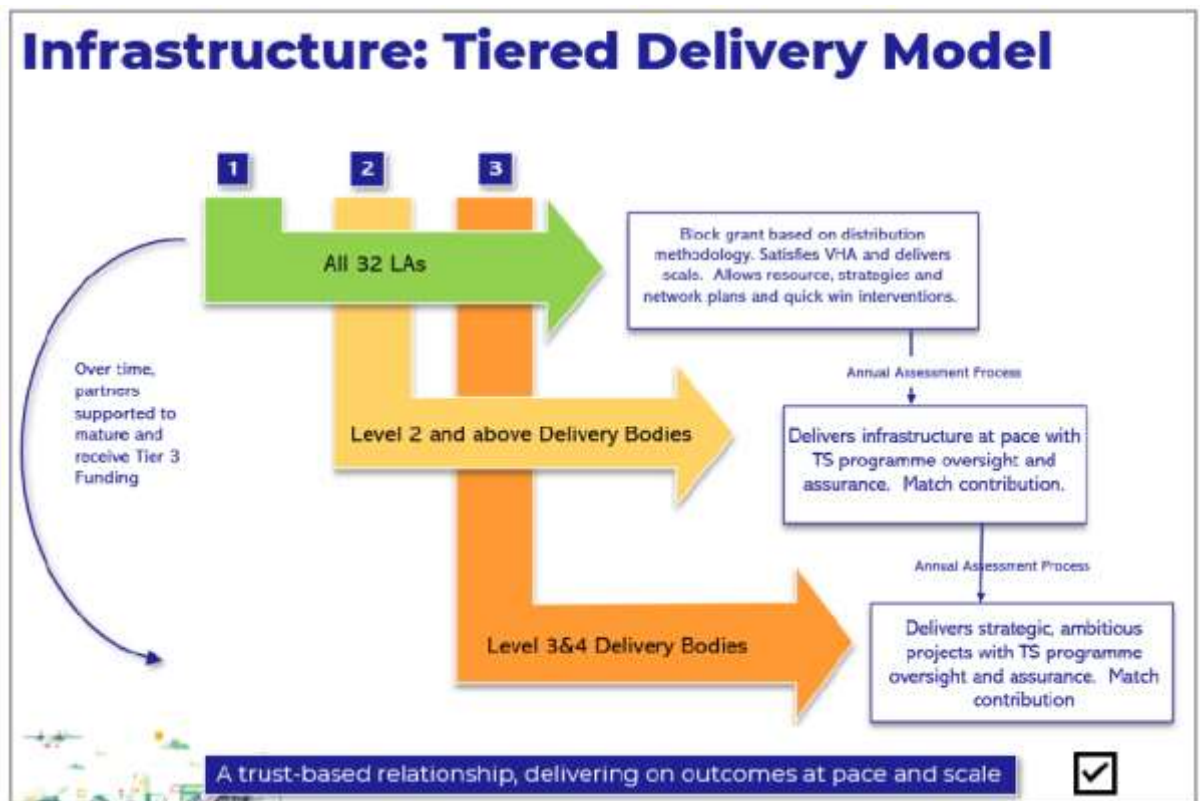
Infrastructure: Tiered Delivery Model

1

2

3

All 32 LAs

Block grant based on distribution methodology. Satisfies VHA and delivers scale. Allows resource, strategies and network plans and quick win interventions.

Annual Assessment Process

Over time, partners supported to mature and receive Tier 3 Funding

Level 2 and above Delivery Bodies

Delivers infrastructure at pace with TS programme oversight and assurance. Match contribution.

Annual Assessment Process

Level 3&4 Delivery Bodies

Delivers strategic, ambitious projects with TS programme oversight and assurance. Match contribution

A trust-based relationship, delivering on outcomes at pace and scale